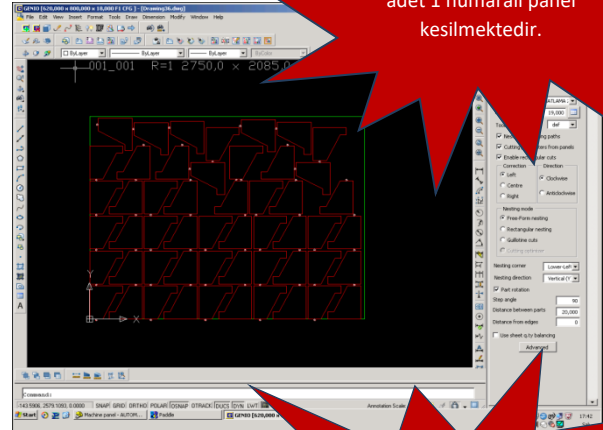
GEMD [620,000 x 800,000 x 18,000 F] CFG - [Drawing26.dwg]
File Edit View Insert Format Tools Draw Dimension Modify Window Help

adet 1 numaralı panel kesilmektedir.

ByLayer
ByLayer
ByLayer
ByColor

001_001 R=1 2750,0 x 2085,0

ATLAMA
19,000
def
Nesting paths
Cutting from panels
Enable rectangular cuts
Correction
Left
Centre
Right
Direction
Clockwise
Anticlockwise
Nesting mode
Free-Form nesting
Rectangular nesting
Guillotine cuts
Nesting corner
Lower-Left
Nesting direction
Vertical
Part rotation
Step angle
90
Distance between parts
20,000
Distance from edges
0
Use sheet x/y balancing
Advanced

Command:
SNAP GRID ORTHO POLAR OSNAP OTRACK DUCS DYN LWT
Annotation Scale
Start
Machine panel - AUTOPI...
Paddle
GEMD [620,000 x
17:42